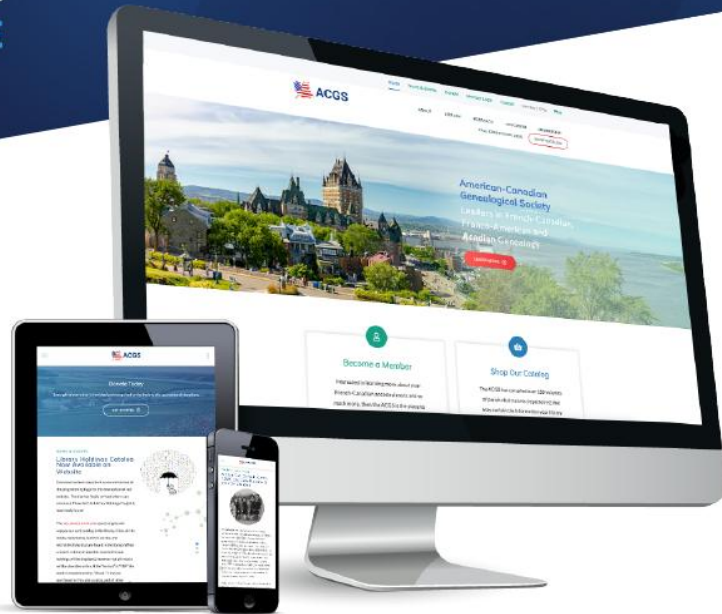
ACGS

American-Canadian Genealogical Society

Leaders in French-Canadian, Franco-American and Acadian Genealogy

Become a Member

Shop Our Catalog

ACGS

Library Holdings Catalog Now Available on Website